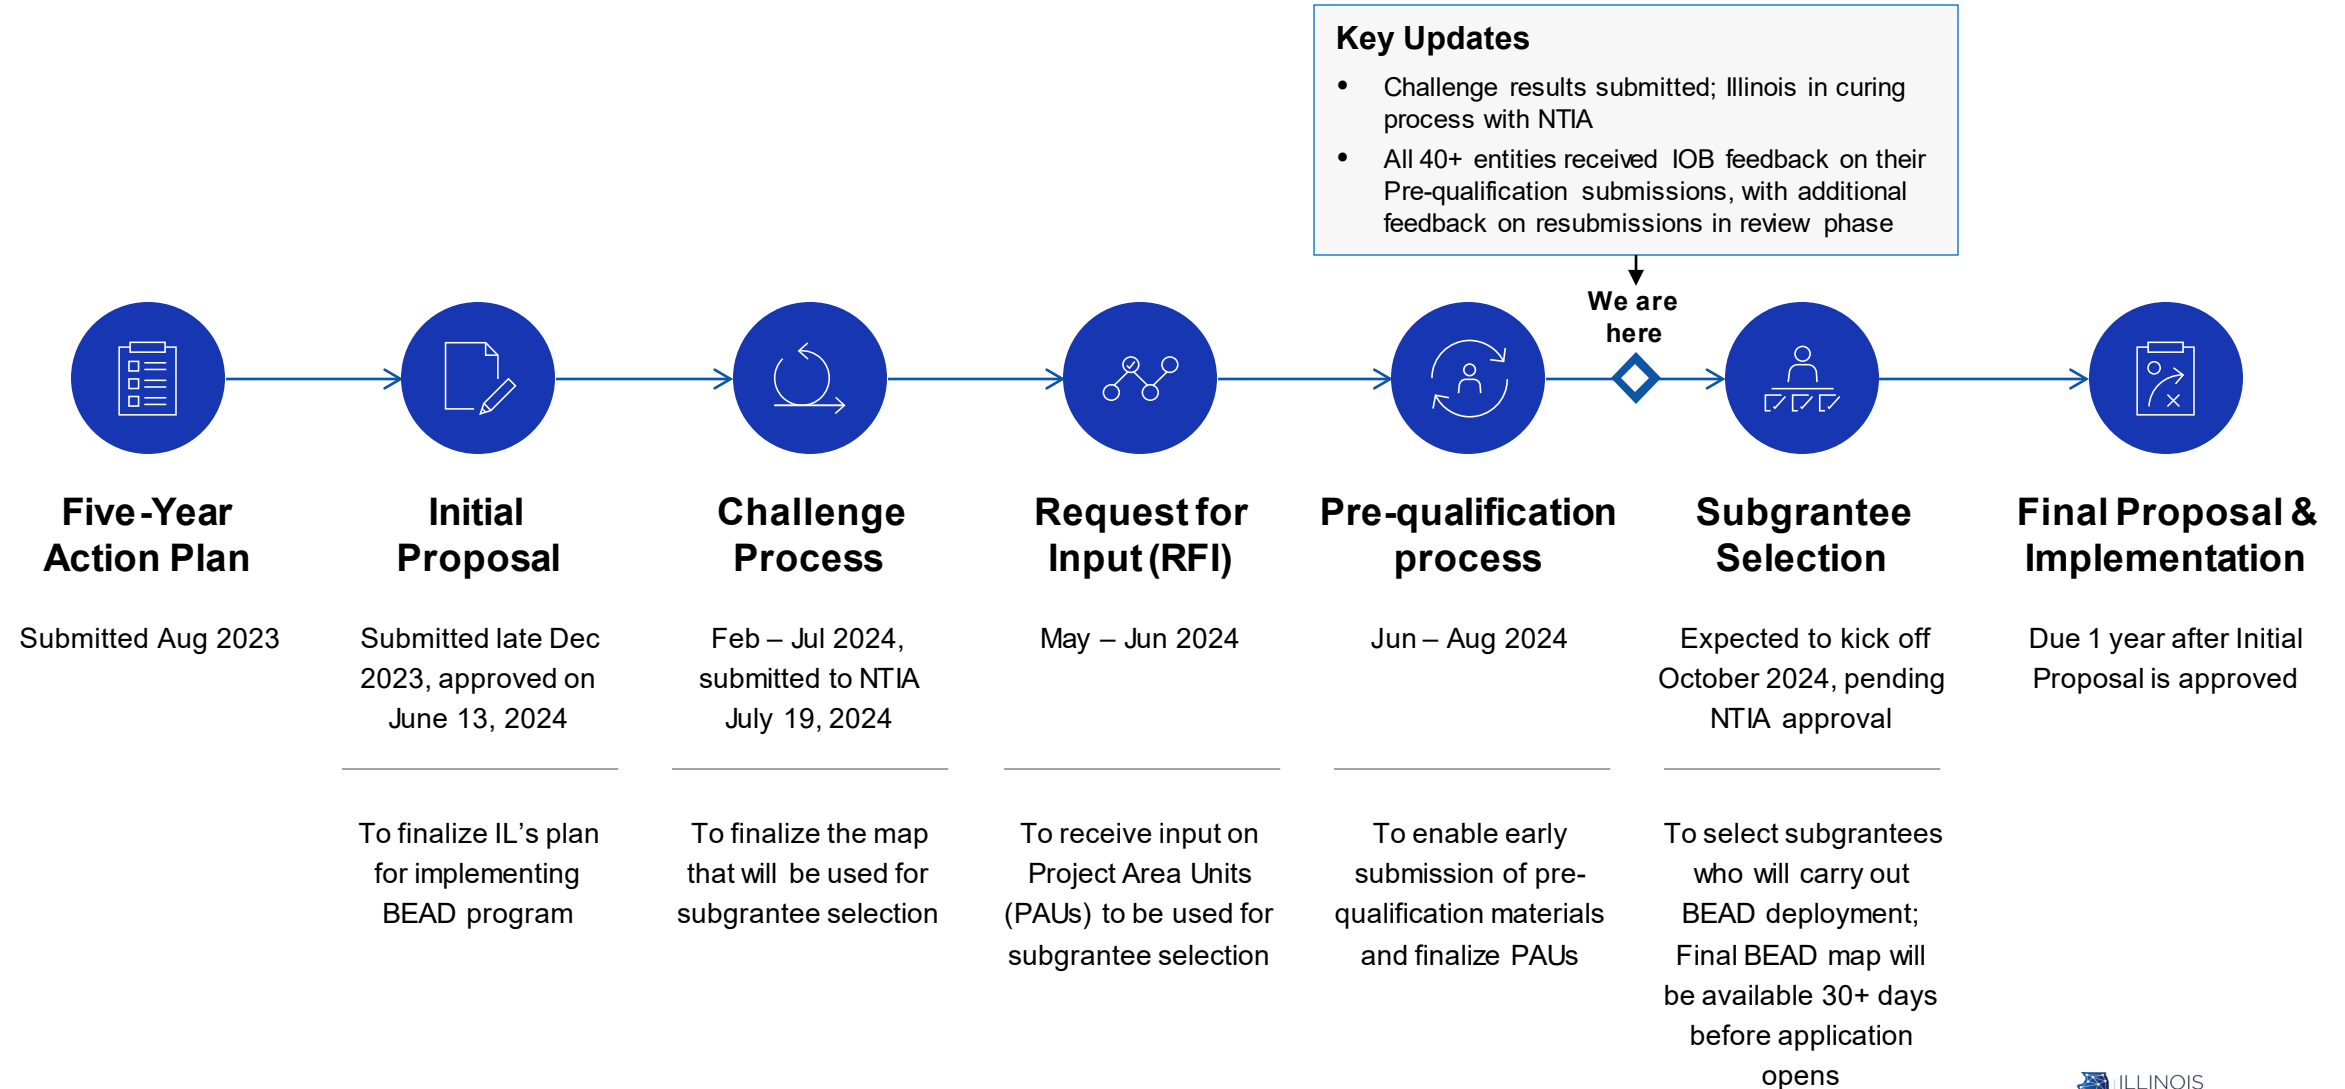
Key Updates

- Challenge results submitted; Illinois in curing process with NTIA
- All 40+ entities received IOB feedback on their Pre-qualification submissions, with additional feedback on resubmissions in review phase

We are here

Five-Year Action Plan

Submitted Aug 2023

Initial Proposal

Submitted late Dec 2023, approved on June 13, 2024

To finalize IL's plan for implementing BEAD program

Challenge Process

Feb – Jul 2024, submitted to NTIA July 19, 2024

To finalize the map that will be used for subgrantee selection

Request for Input (RFI)

May – Jun 2024

To receive input on Project Area Units (PAUs) to be used for subgrantee selection

Pre-qualification process

Jun – Aug 2024

To enable early submission of pre-qualification materials and finalize PAUs

Subgrantee Selection

Expected to kick off October 2024, pending NTIA approval

To select subgrantees who will carry out BEAD deployment; Final BEAD map will be available 30+ days before application opens

Final Proposal & Implementation

Due 1 year after Initial Proposal is approved

ILLINOIS